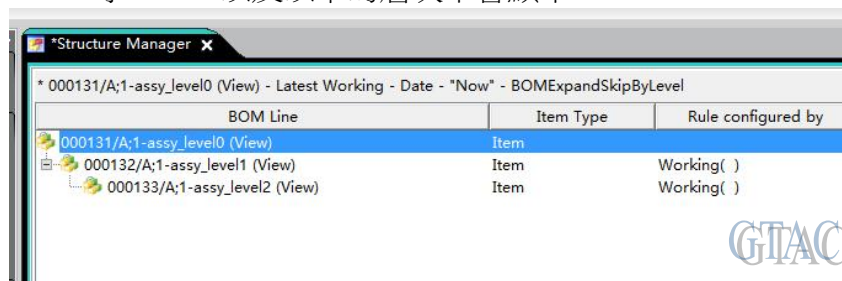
*Structure Manager

* 000131/A;1-assy_level0 (View) - Latest Working - Date - "Now" - BOMExpandSkipByLevel

| BOM Line | Item Type | Rule configured by |
|---|---|---|
| 000131/A;1-assy_level0 (View) | Item | |
| 000132/A;1-assy_level1 (View) | Item | Working( ) |
| 000133/A;1-assy_level2 (View) | Item | Working( ) |

GTAC